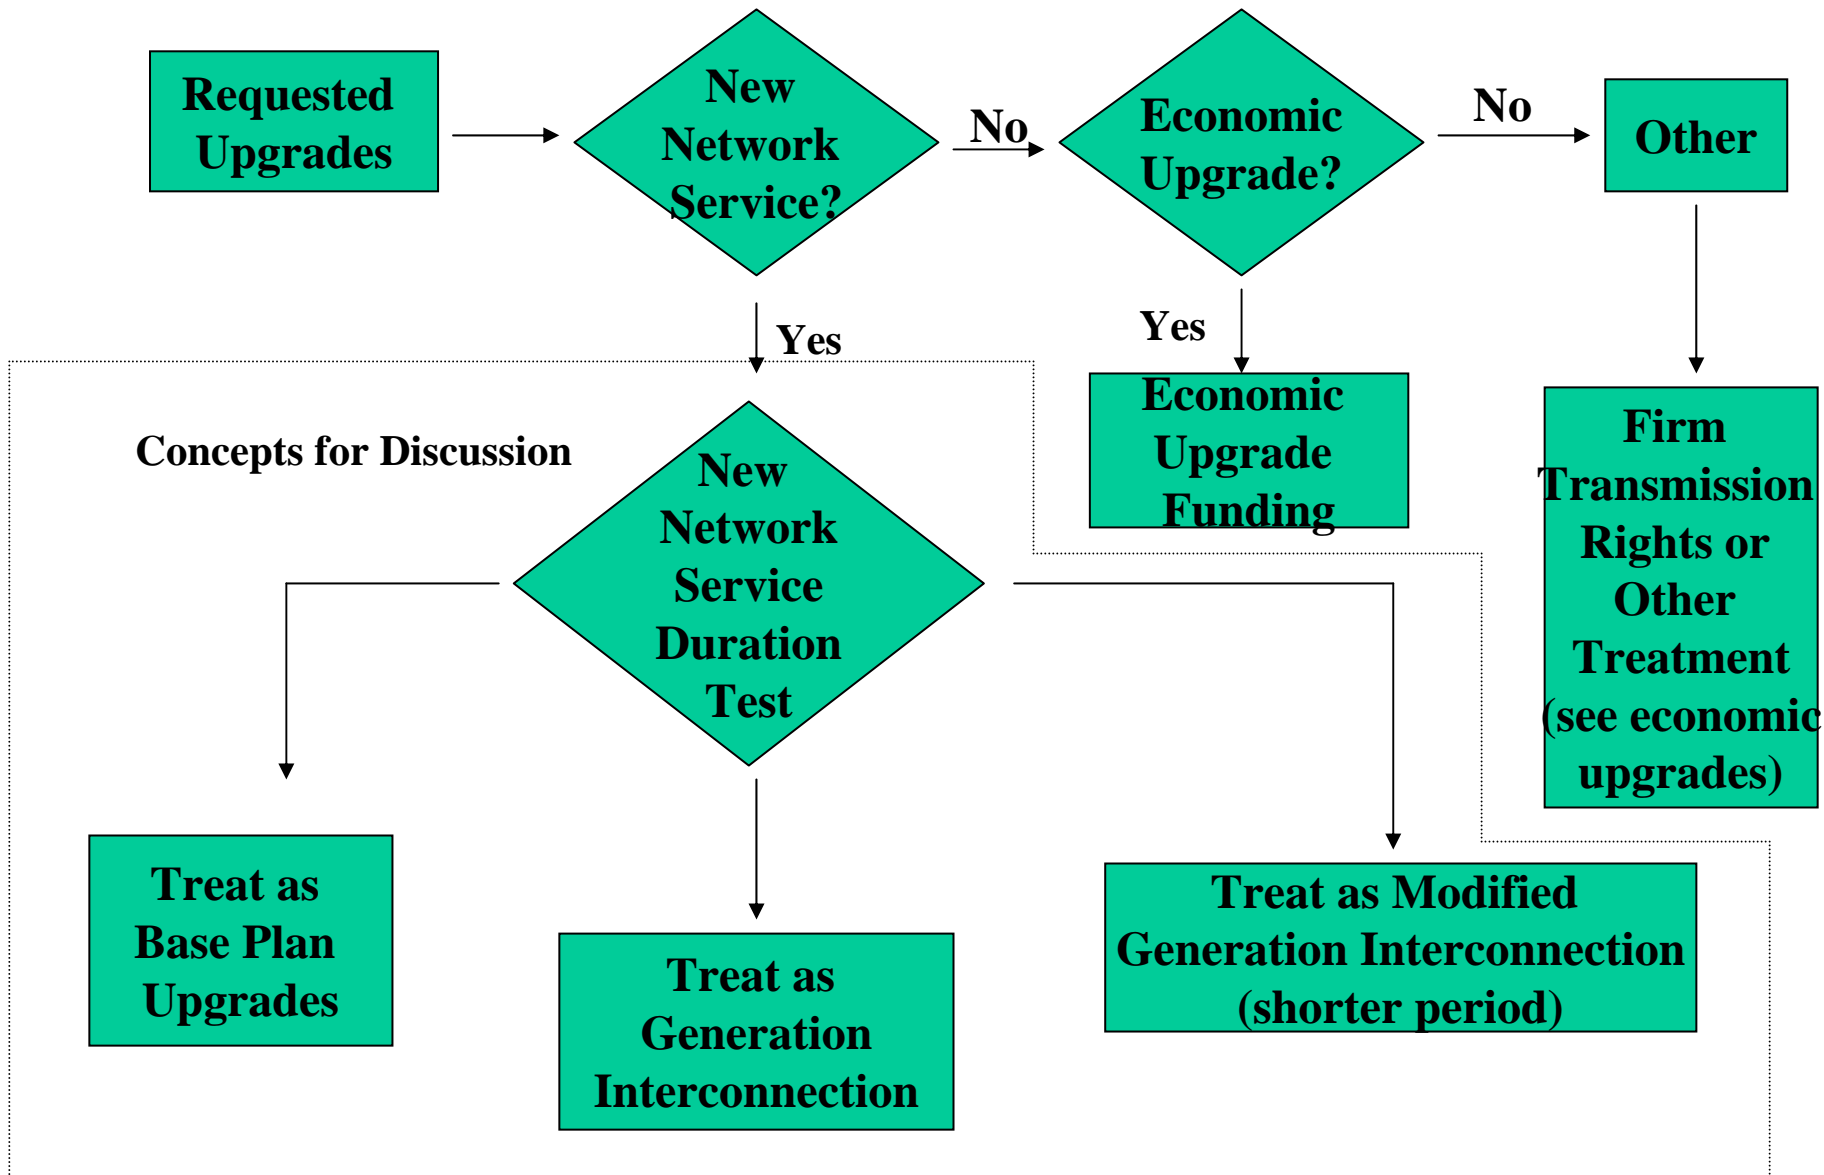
Requested Upgrades

New Network Service?

No

Economic Upgrade?

No

Other

Yes

Yes

Economic Upgrade Funding

Firm Transmission Rights or Other Treatment (see economic upgrades)

Concepts for Discussion

New Network Service Duration Test

Treat as Base Plan Upgrades

Treat as Generation Interconnection

Treat as Modified Generation Interconnection (shorter period)